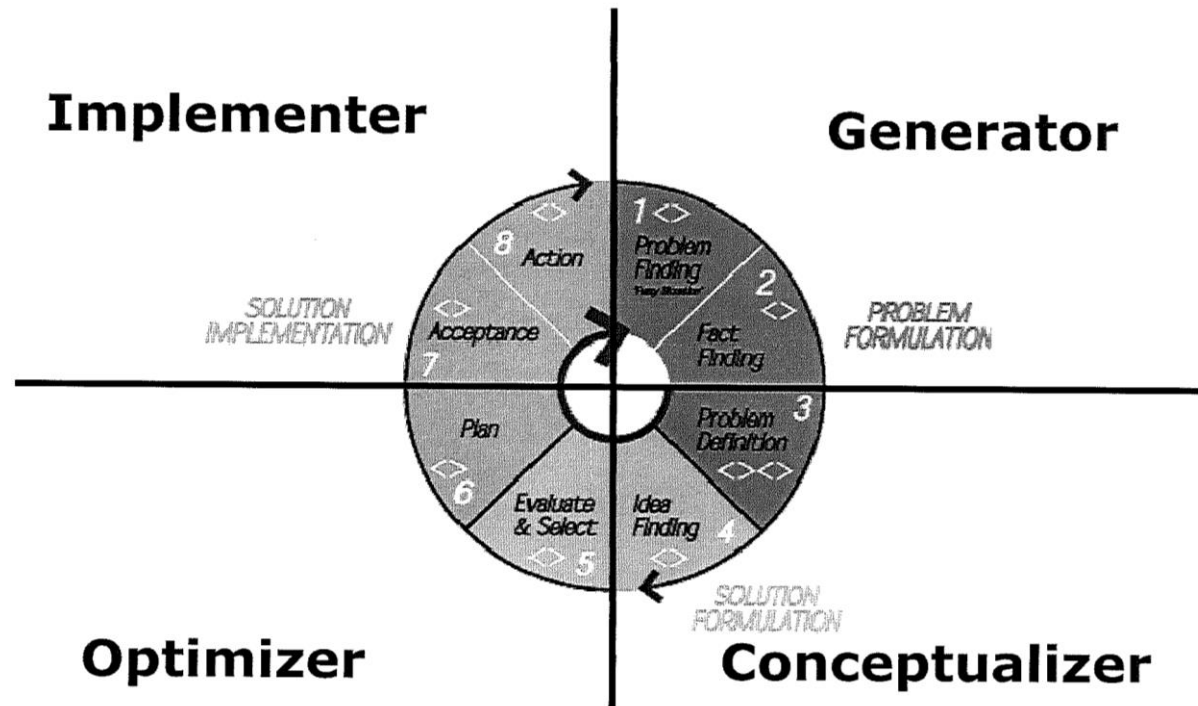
Implementer

Generator

1 <>
Problem Finding
'Fuzzy Situation'

2 <>
Fact Finding

PROBLEM FORMULATION

3
Problem Definition
<><>

Idea Finding
<> 4

SOLUTION FORMULATION

Evaluate & Select
<> 5

<> 6
Plan

<>
Acceptance
7

SOLUTION IMPLEMENTATION

8 <>
Action

Optimizer

Conceptualizer